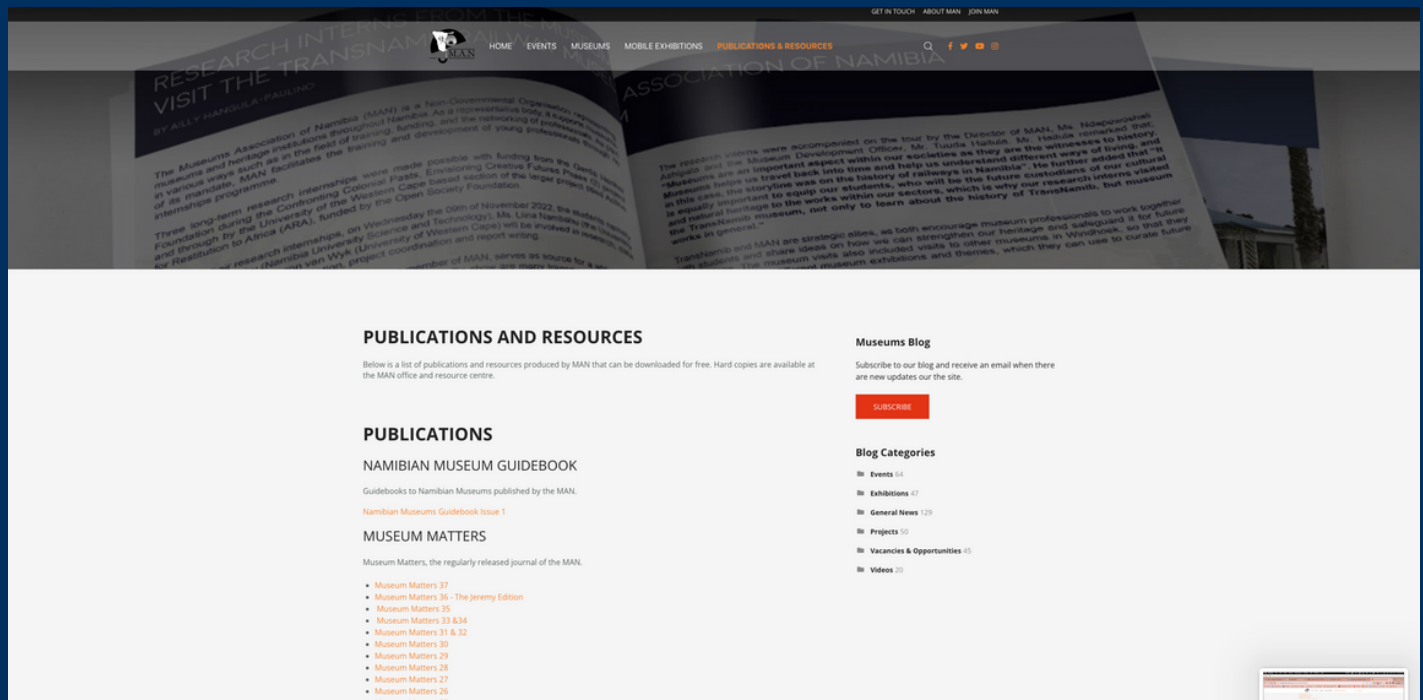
GET IN TOUCH ABOUT MAN JOIN MAN

MAN

HOME EVENTS MUSEUMS MOBILE EXHIBITIONS PUBLICATIONS & RESOURCES

PUBLICATIONS AND RESOURCES

Below is a list of publications and resources produced by MAN that can be downloaded for free. Hard copies are available at the MAN office and resource centre.

PUBLICATIONS

NAMIBIAN MUSEUM GUIDEBOOK

Guidebooks to Namibian Museums published by the MAN.

Namibian Museums Guidebook Issue 1

MUSEUM MATTERS

Museum Matters, the regularly released journal of the MAN.

- Museum Matters 37
- Museum Matters 36 - The Jeremy Edition
- Museum Matters 35
- Museum Matters 33 &34
- Museum Matters 31 & 32
- Museum Matters 30
- Museum Matters 29
- Museum Matters 28
- Museum Matters 27
- Museum Matters 26

Museums Blog

Subscribe to our blog and receive an email when there are new updates our the site.

SUBSCRIBE

Blog Categories

Events 64
Exhibitions 47
General News 129
Projects 50
Vacancies & Opportunities 45
Videos 20